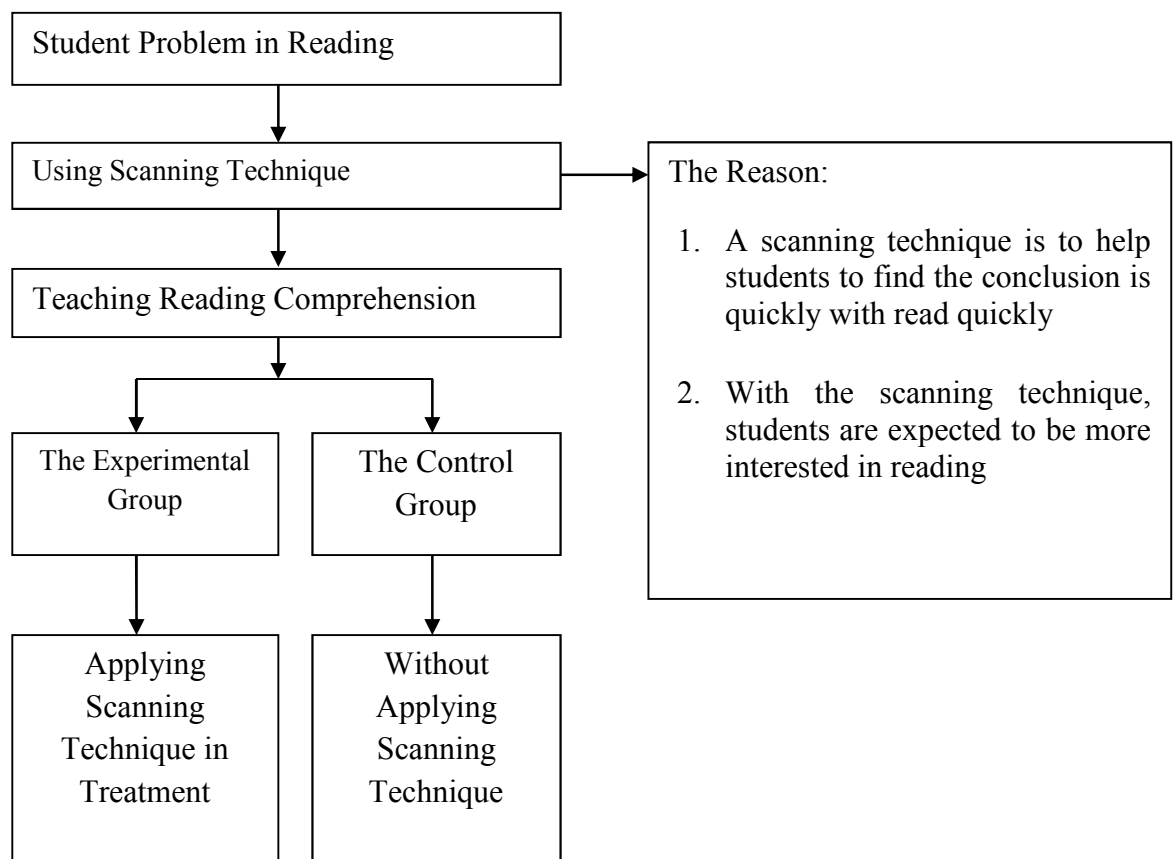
Student Problem in Reading

Using Scanning Technique

The Reason:

1. A scanning technique is to help students to find the conclusion is quickly with read quickly

2. With the scanning technique, students are expected to be more interested in reading

Teaching Reading Comprehension

The Experimental Group

The Control Group

Applying Scanning Technique in Treatment

Without Applying Scanning Technique